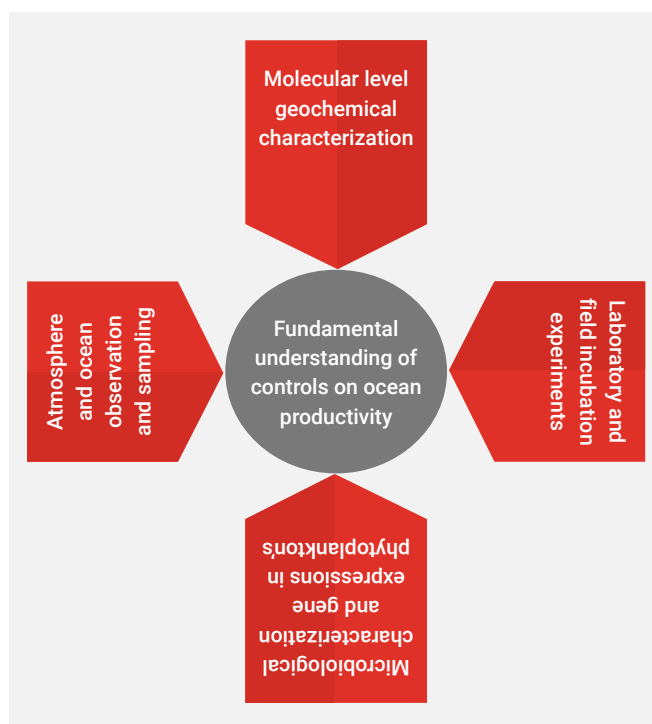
Molecular level geochemical characterization

Atmosphere and ocean observation and sampling

Fundamental understanding of controls on ocean productivity

Laboratory and field incubation experiments

Microbiological characterization and gene expressions in phytoplankton's